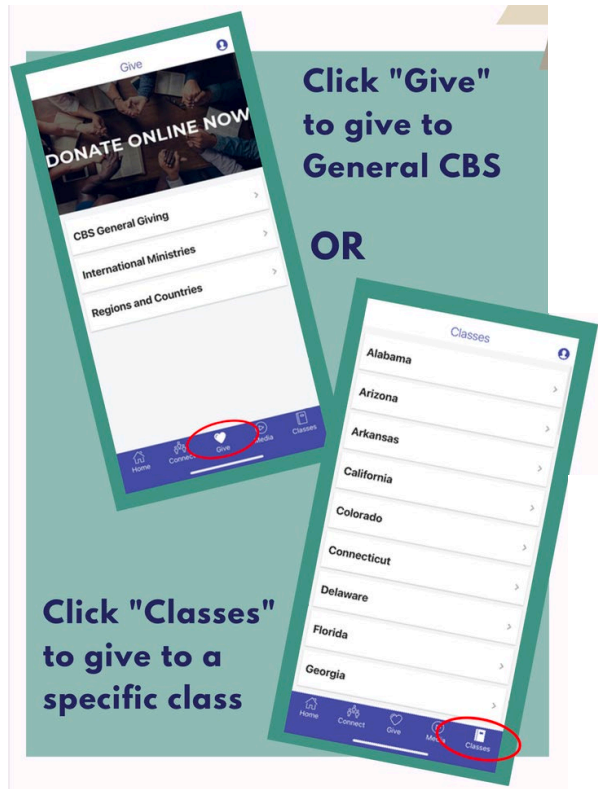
Give

DONATE ONLINE NOW

CBS General Giving

International Ministries

Regions and Countries

Home Connect Give Media Classes

Click "Give" to give to General CBS

OR

Classes

Alabama

Arizona

Arkansas

California

Colorado

Connecticut

Delaware

Florida

Georgia

Home Connect Give Media Classes

Click "Classes" to give to a specific class